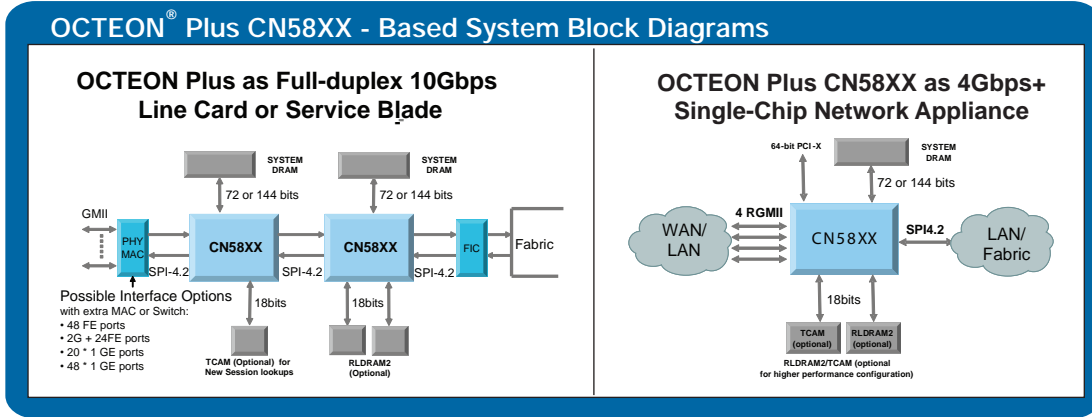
OCTEON® Plus CN58XX - Based System Block Diagrams

OCTEON Plus as Full-duplex 10Gbps Line Card or Service Blade

SYSTEM DRAM

SYSTEM DRAM

72 or 144 bits

72 or 144 bits

GMII

PHY MAC

CN58XX

CN58XX

FIC

Fabric

SPI-4.2

SPI-4.2

SPI-4.2

Possible Interface Options
with extra MAC or Switch:
• 48 FE ports
• 2G + 24FE ports
• 20 * 1 GE ports
• 48 * 1 GE ports

18bits

18bits

TCAM (Optional) for New Session lookups

RLDRAM2 (Optional)

OCTEON Plus CN58XX as 4Gbps+ Single-Chip Network Appliance

64-bit PCI-X

SYSTEM DRAM

72 or 144 bits

WAN/ LAN

4 RGMII

CN58XX

SPI4.2

LAN/ Fabric

18bits

TCAM (optional)

RLDRAM2 (optional)

RLDRAM2/TCAM (optional for higher performance configuration)